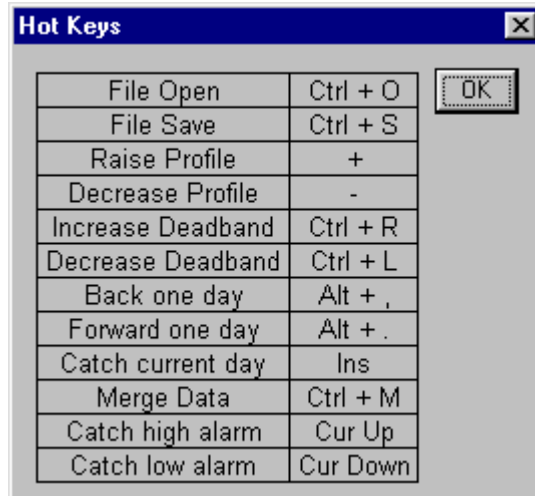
Hot Keys

| File Open | Ctrl + O |
|---|---|
| File Save | Ctrl + S |
| Raise Profile | + |
| Decrease Profile | - |
| Increase Deadband | Ctrl + R |
| Decrease Deadband | Ctrl + L |
| Back one day | Alt + , |
| Forward one day | Alt + . |
| Catch current day | Ins |
| Merge Data | Ctrl + M |
| Catch high alarm | Cur Up |
| Catch low alarm | Cur Down |

OK